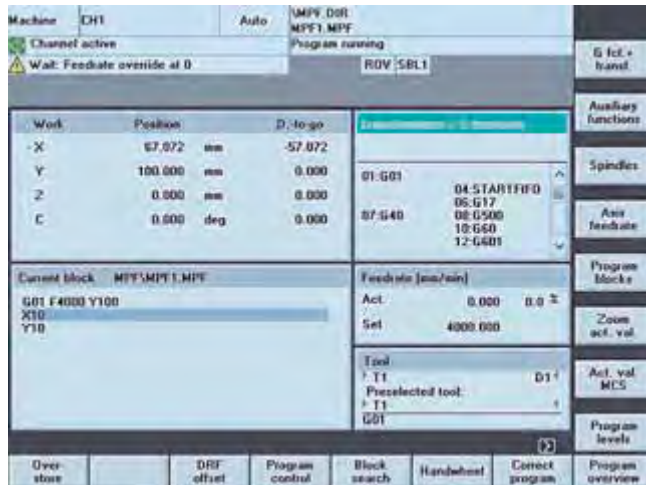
Machine CH1 Auto \MPF.DIR MPF1.MPF

Channel active

Program running

Wait: Feedrate override at 0

ROV SBL1

| Work | Position | | D.-to-go |
|---|---|---|---|
| -X | 67.072 | mm | -57.072 |
| Y | 100.000 | mm | 0.000 |
| Z | 0.000 | mm | 0.000 |
| C | 0.000 | deg | 0.000 |

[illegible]

01:G01 04:STARTFIFO 06:G17 07:G40 08:G500 10:G60 12:G601

Current block MPF\MPF1.MPF

G01 F4000 Y100
X10
Y10

Feedrate [mm/min]

Act. 0.000 0.0 %

Set 4000.000

Tool

T1 D1

Preselected tool:

T1

G01

G fct.+ transf.

Auxiliary functions

Spindles

Axis feedrate

Program blocks

Zoom act. val.

Act. val. MCS

Program levels

Overstore

DRF offset

Program control

Block search

Handwheel

Correct program

Program overview